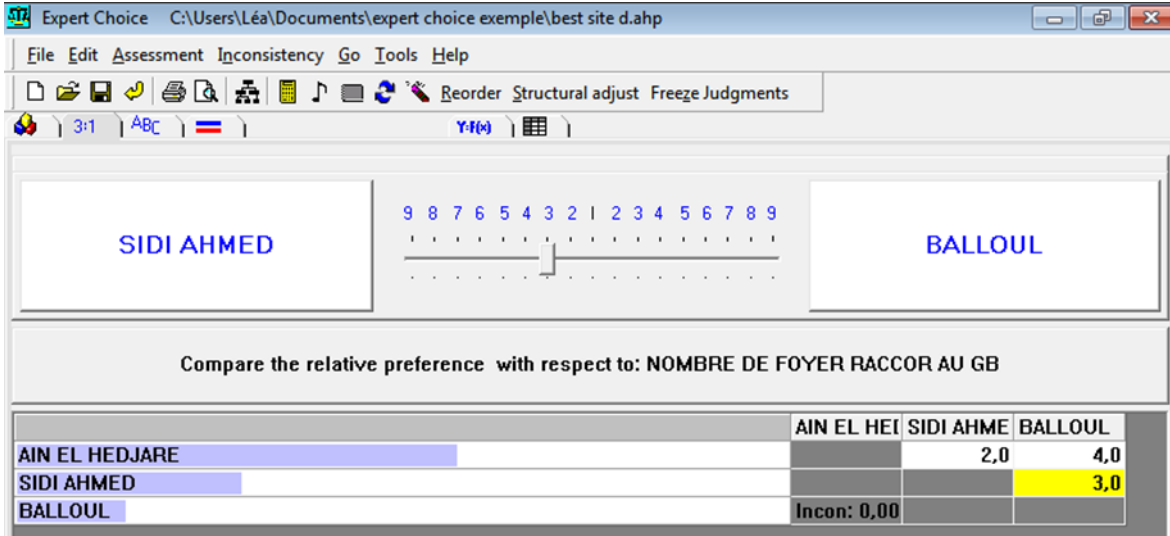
Expert Choice C:\Users\Léa\Documents\expert choice exemple\best site d.ahp

File Edit Assessment Inconsistency Go Tools Help

Reorder Structural adjust Freeze Judgments

3:1 ABC Y=F(x)

SIDI AHMED

9 8 7 6 5 4 3 2 1 2 3 4 5 6 7 8 9

BALLOUL

Compare the relative preference with respect to: NOMBRE DE FOYER RACCOR AU GB

| | AIN EL HEI | SIDI AHME | BALLOUL |
|---|---|---|---|
| AIN EL HEDJARE | | 2,0 | 4,0 |
| SIDI AHMED | | | 3,0 |
| BALLOUL | Incon: 0,00 | | |